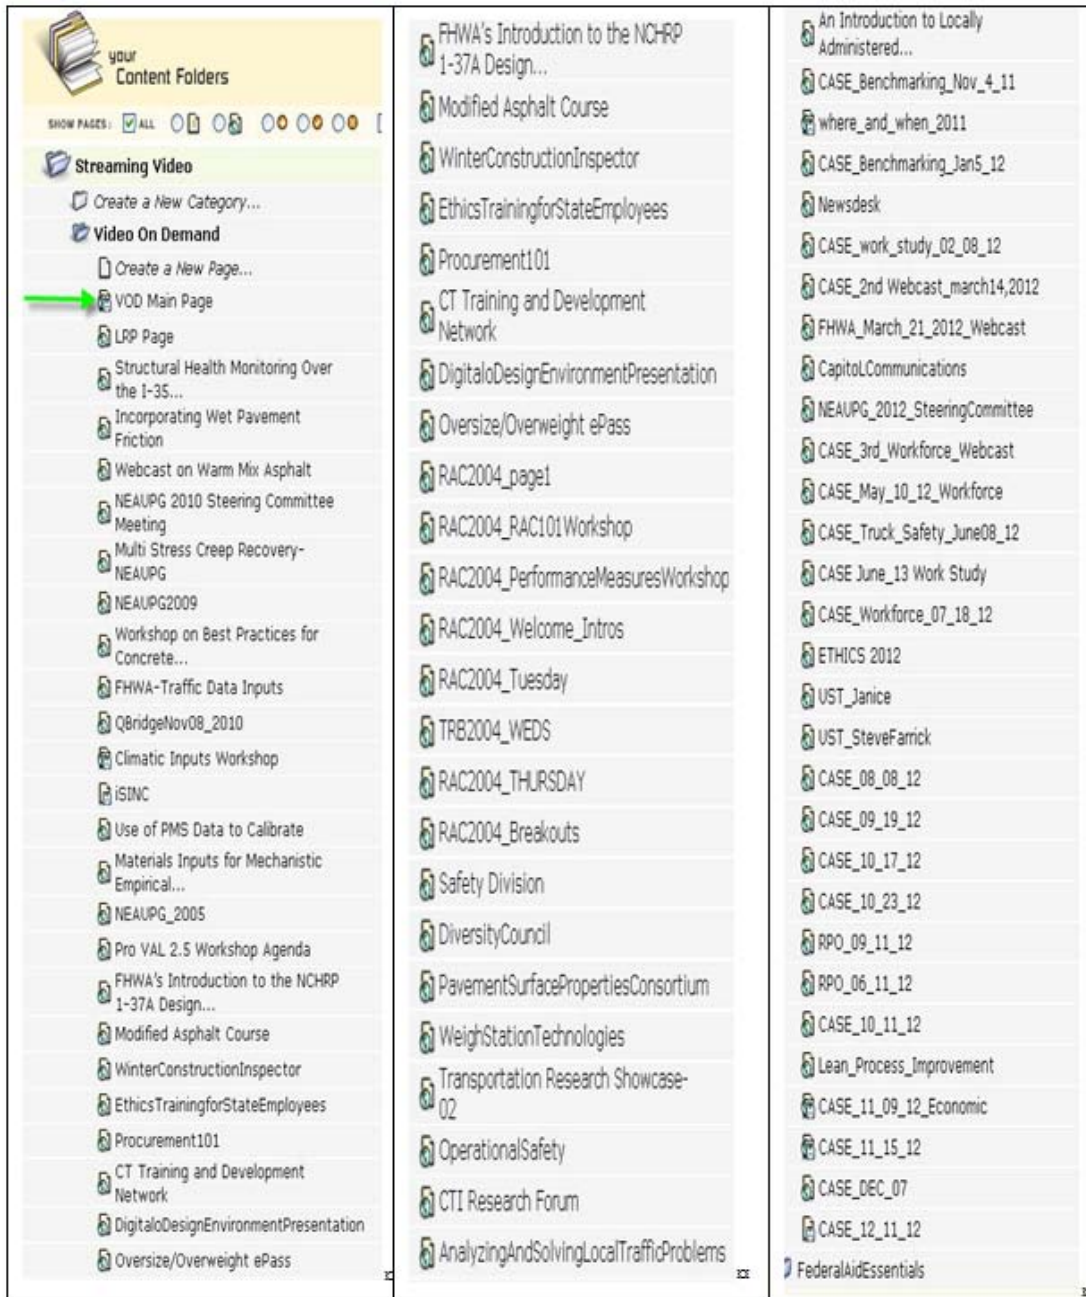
your Content Folders

SHOW PAGES: ALL

Streaming Video
Create a New Category...
Video On Demand
Create a New Page...
VOD Main Page
LRP Page
Structural Health Monitoring Over the I-35...
Incorporating Wet Pavement Friction
Webcast on Warm Mix Asphalt
NEAUPG 2010 Steering Committee Meeting
Multi Stress Creep Recovery-NEAUPG
NEAUPG2009
Workshop on Best Practices for Concrete...
FHWA-Traffic Data Inputs
QBridgeNov08_2010
Climatic Inputs Workshop
iSINC
Use of PMS Data to Calibrate
Materials Inputs for Mechanistic Empirical...
NEAUPG_2005
Pro VAL 2.5 Workshop Agenda
FHWA's Introduction to the NCHRP 1-37A Design...
Modified Asphalt Course
WinterConstructionInspector
EthicsTrainingforStateEmployees
Procurement101
CT Training and Development Network
DigitaloDesignEnvironmentPresentation
Oversize/Overweight ePass

FHWA's Introduction to the NCHRP 1-37A Design...
Modified Asphalt Course
WinterConstructionInspector
EthicsTrainingforStateEmployees
Procurement101
CT Training and Development Network
DigitaloDesignEnvironmentPresentation
Oversize/Overweight ePass
RAC2004_page1
RAC2004_RAC101Workshop
RAC2004_PerformanceMeasuresWorkshop
RAC2004_Welcome_Intros
RAC2004_Tuesday
TRB2004_WEDS
RAC2004_THURSDAY
RAC2004_Breakouts
Safety Division
DiversityCouncil
PavementSurfacePropertiesConsortium
WeighStationTechnologies
Transportation Research Showcase-02
OperationalSafety
CTI Research Forum
AnalyzingAndSolvingLocalTrafficProblems

An Introduction to Locally Administered...
CASE_Benchmarking_Nov_4_11
where_and_when_2011
CASE_Benchmarking_Jan5_12
Newsdesk
CASE_work_study_02_08_12
CASE_2nd Webcast_march14,2012
FHWA_March_21_2012_Webcast
CapitolCommunications
NEAUPG_2012_SteeringCommittee
CASE_3rd_Workforce_Webcast
CASE_May_10_12_Workforce
CASE_Truck_Safety_June08_12
CASE June_13 Work Study
CASE_Workforce_07_18_12
ETHICS 2012
UST_Janice
UST_SteveFarrick
CASE_08_08_12
CASE_09_19_12
CASE_10_17_12
CASE_10_23_12
RPO_09_11_12
RPO_06_11_12
CASE_10_11_12
Lean_Process_Improvement
CASE_11_09_12_Economic
CASE_11_15_12
CASE_DEC_07
CASE_12_11_12
FederalAidEssentials